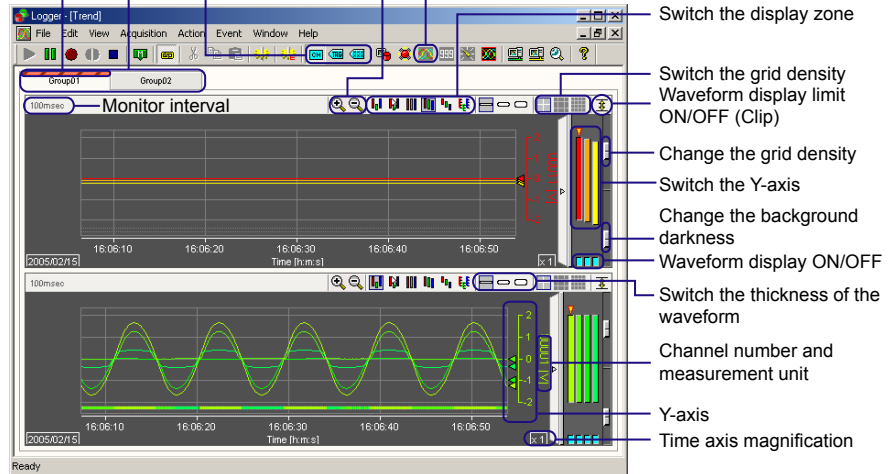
Logger - [Trend]
File Edit View Acquisition Action Event Window Help
Group01 Group02
100msec Monitor interval
16:06:10 16:06:20 16:06:30 16:06:40 16:06:50
2005/02/15 Time [h:m:s] x1
2 1 0 -1 -2
100msec
16:06:10 16:06:20 16:06:30 16:06:40 16:06:50
2005/02/15 Time [h:m:s] x1
2 1 0 -1 -2
Ready

Switch the display zone
Switch the grid density
Waveform display limit ON/OFF (Clip)
Change the grid density
Switch the Y-axis
Change the background darkness
Waveform display ON/OFF
Switch the thickness of the waveform
Channel number and measurement unit
Y-axis
Time axis magnification